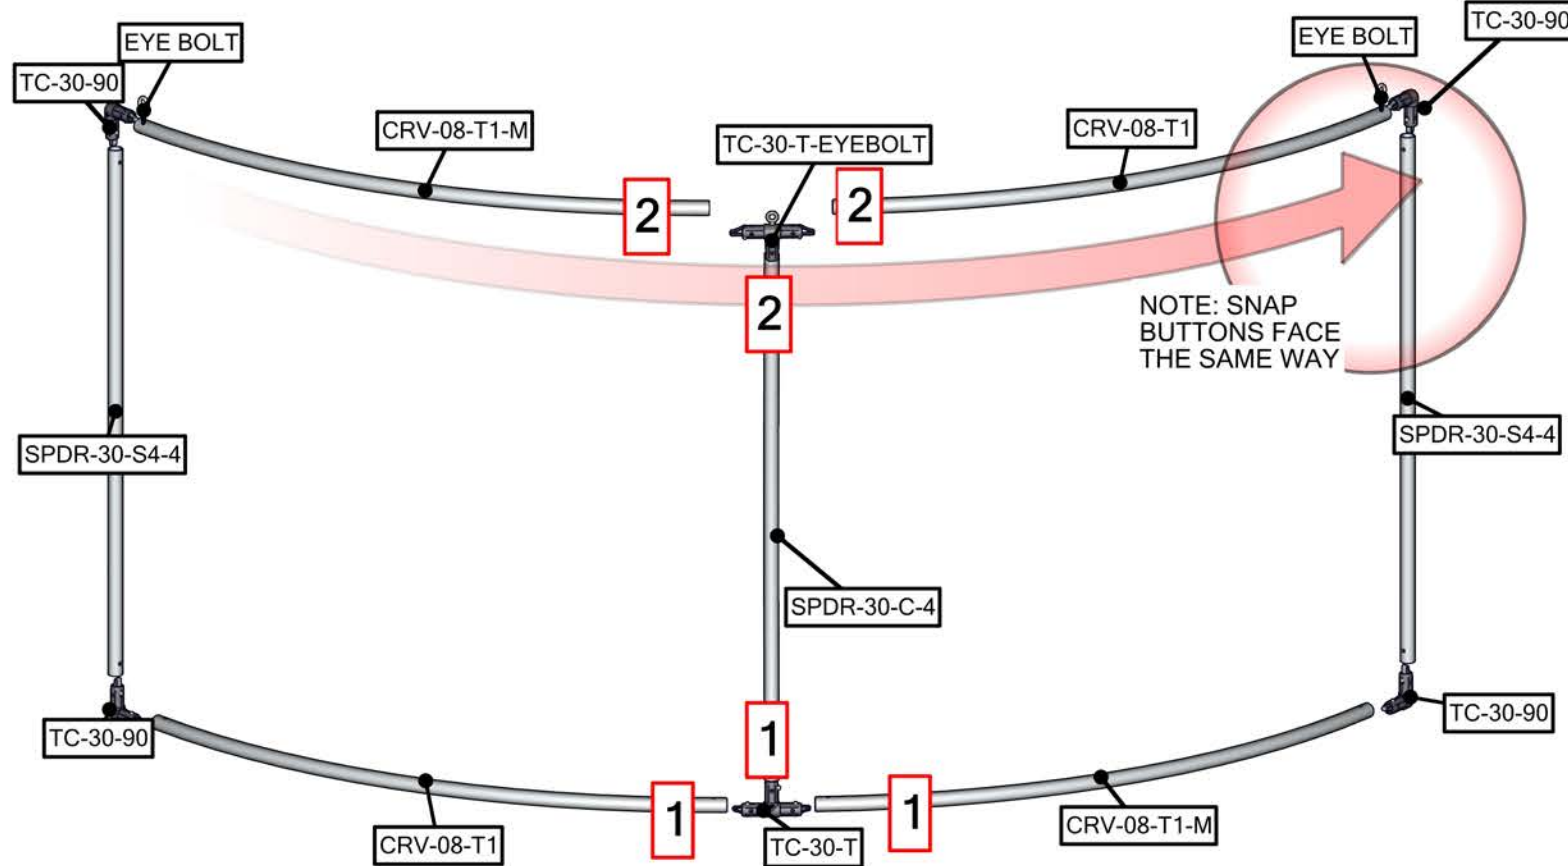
EYE BOLT
TC-30-90
CRV-08-T1-M
TC-30-T-EYEBOLT
CRV-08-T1
EYE BOLT
TC-30-90
2
2
2
NOTE: SNAP BUTTONS FACE THE SAME WAY
SPDR-30-S4-4
SPDR-30-S4-4
SPDR-30-C-4
TC-30-90
TC-30-90
1
1
1
CRV-08-T1
TC-30-T
CRV-08-T1-M